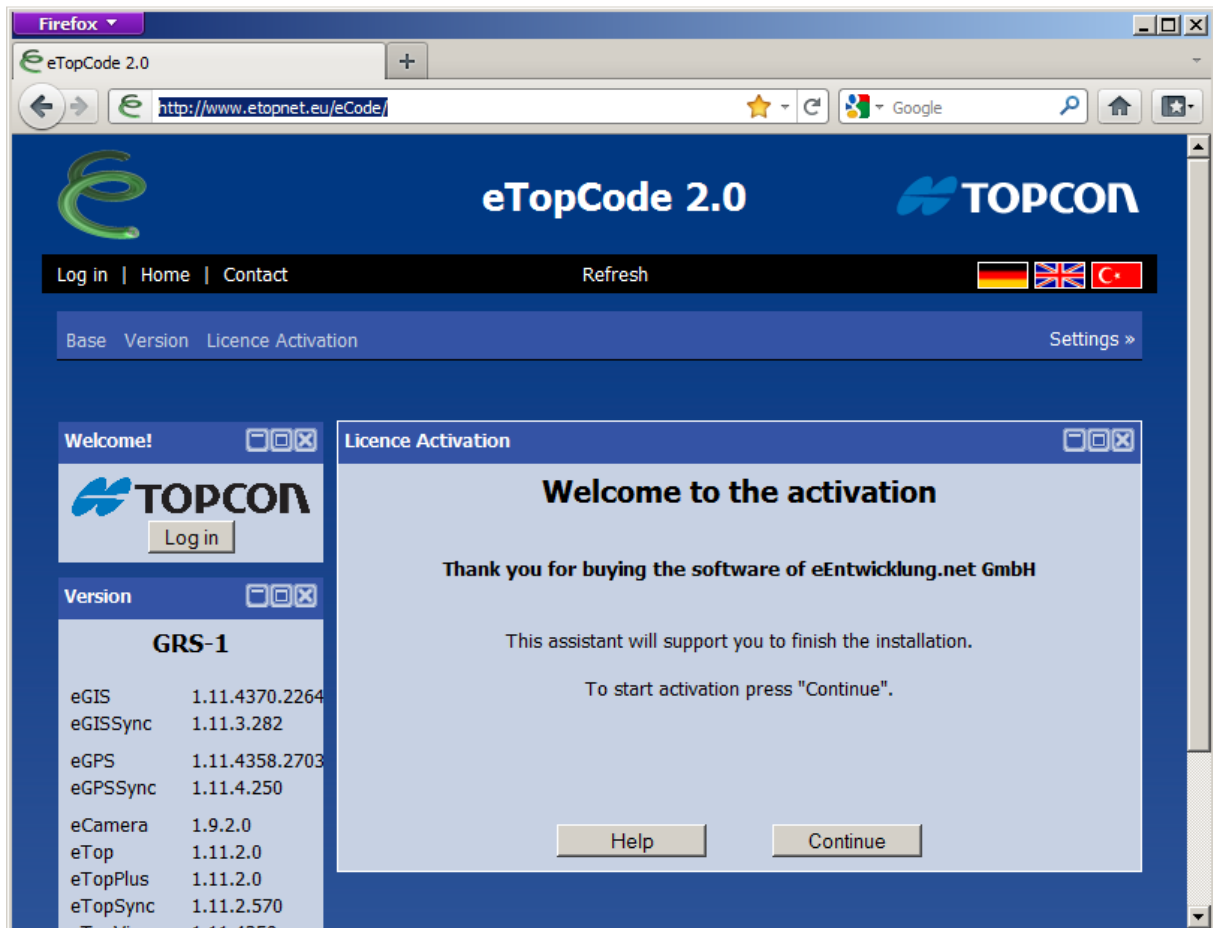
Firefox

eTopCode 2.0

http://www.etopnet.eu/eCode/

Google

eTopCode 2.0

TOPCON

Log in | Home | Contact

Refresh

Base Version Licence Activation

Settings »

Welcome!

TOPCON

Log in

Version

GRS-1

| | |
|---|---|
| eGIS | 1.11.4370.2264 |
| eGISSync | 1.11.3.282 |
| eGPS | 1.11.4358.2703 |
| eGPSSync | 1.11.4.250 |
| eCamera | 1.9.2.0 |
| eTop | 1.11.2.0 |
| eTopPlus | 1.11.2.0 |
| eTopSync | 1.11.2.570 |
| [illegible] | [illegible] |

Licence Activation

Welcome to the activation

Thank you for buying the software of eEntwicklung.net GmbH

This assistant will support you to finish the installation.

To start activation press "Continue".

Help

Continue